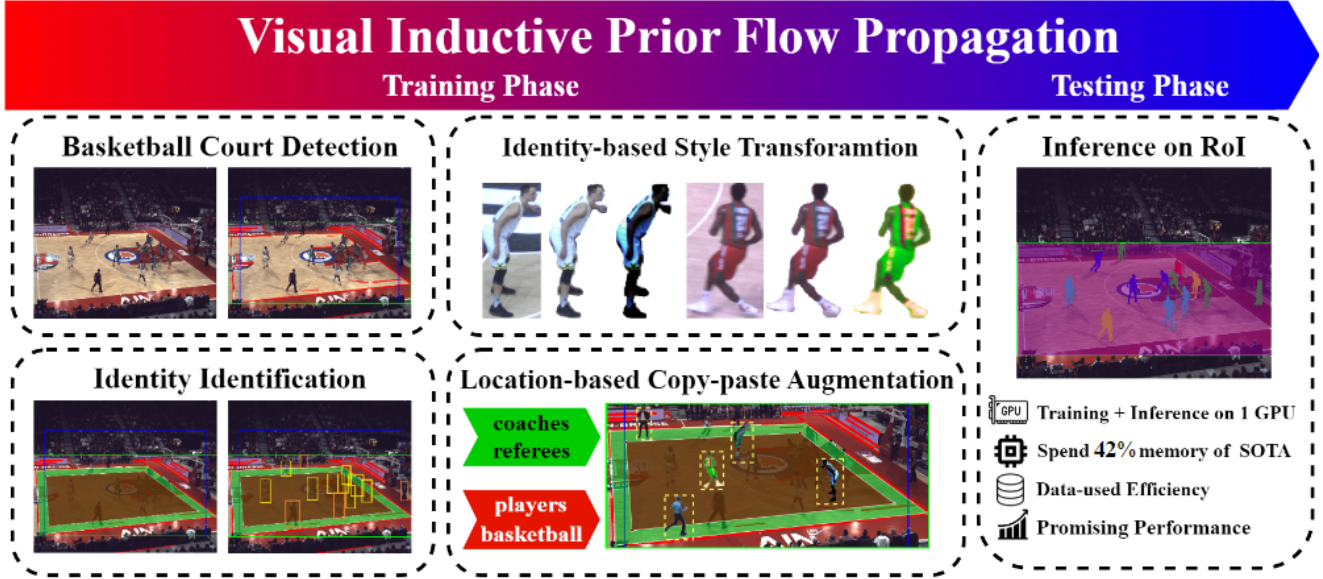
Visual Inductive Prior Flow Propagation

Training Phase

Testing Phase

Basketball Court Detection

Identity-based Style Transforamtion

Inference on RoI

Identity Identification

Location-based Copy-paste Augmentation

coaches
referees

players
basketball

GPU Training + Inference on 1 GPU

Spend 42% memory of SOTA

Data-used Efficiency

Promising Performance